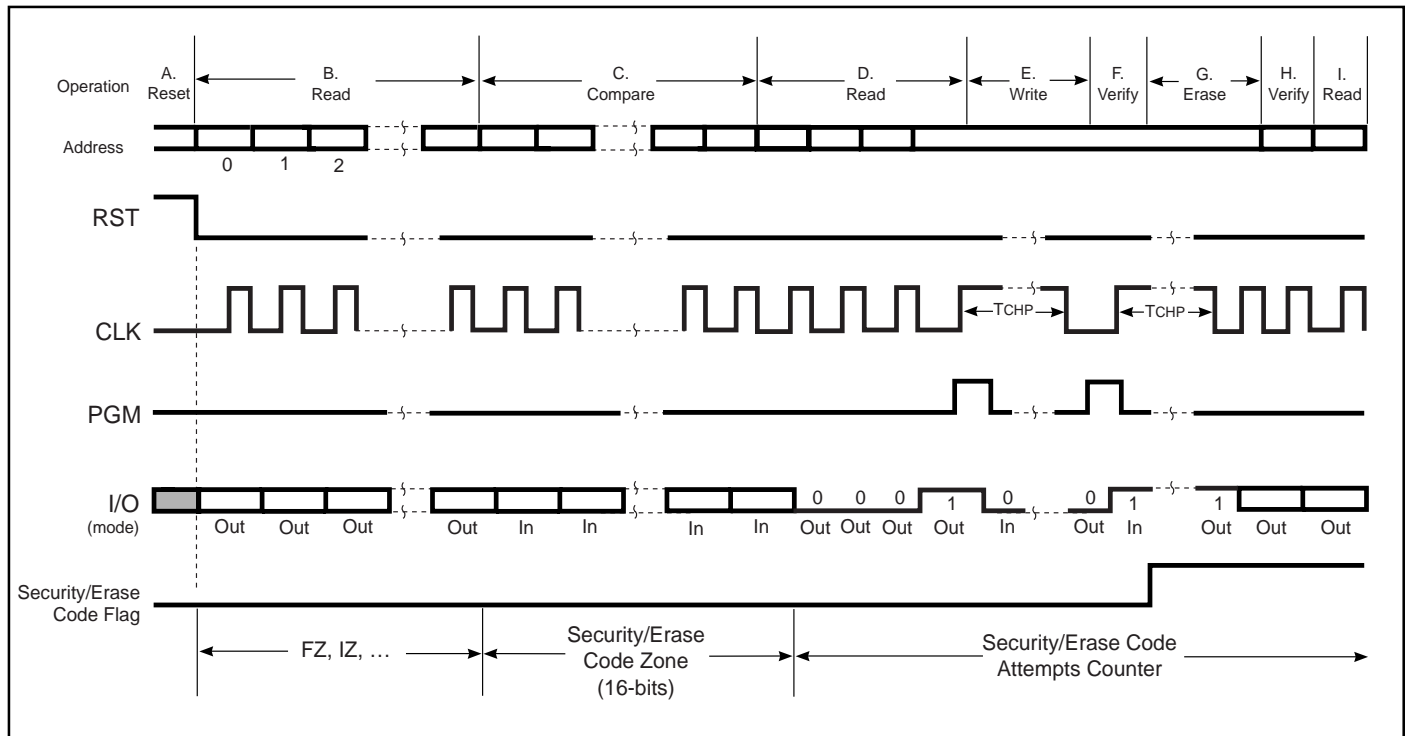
Operation
A. Reset
B. Read
C. Compare
D. Read
E. Write
F. Verify
G. Erase
H. Verify
I. Read

Address
0 1 2

RST

CLK
TCHP
TCHP

PGM

I/O
(mode)
Out Out Out Out In In In In
0 0 0 1 0 0 1 1
Out Out Out Out In Out In Out Out Out

Security/Erase Code Flag

FZ, IZ, ...
Security/Erase Code Zone (16-bits)
Security/Erase Code Attempts Counter